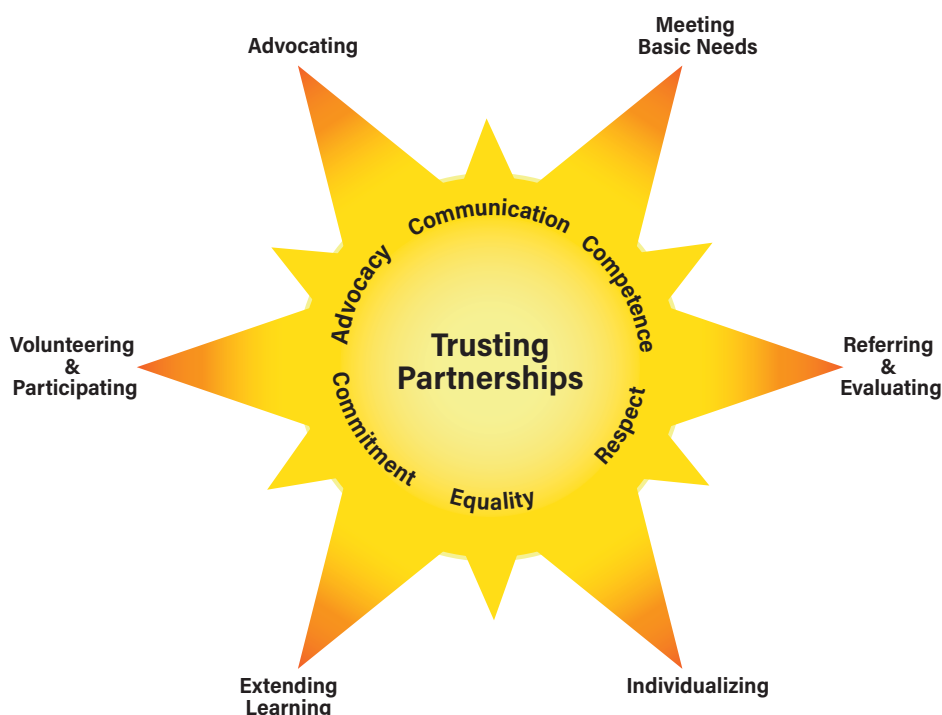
Advocating

Meeting Basic Needs

Communication

Advocacy

Competence

Trusting Partnerships

Volunteering & Participating

Referring & Evaluating

Commitment

Respect

Equality

Extending Learning

Individualizing